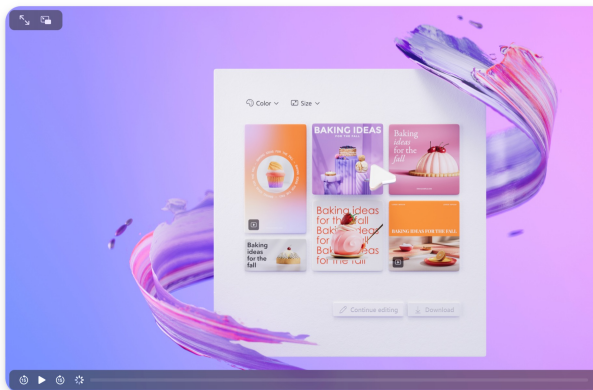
Color
Size

BAKING IDEAS

Baking ideas for the fall

Baking ideas for the fall
Baking ideas for the fall
Baking ideas for the fall

BAKING IDEAS FOR THE FALL

Baking ideas for the fall

Continue editing
Download